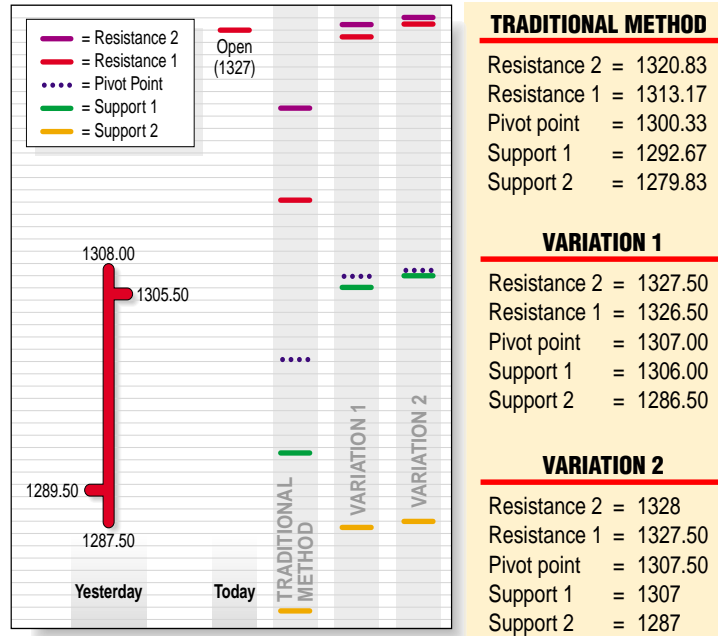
= Resistance 2
= Resistance 1
= Pivot Point
= Support 1
= Support 2

Open
(1327)

1308.00
1305.50
1289.50
1287.50

Yesterday
Today
TRADITIONAL METHOD
VARIATION 1
VARIATION 2

TRADITIONAL METHOD

| | |
|---|---|
| Resistance 2 | = 1320.83 |
| Resistance 1 | = 1313.17 |
| Pivot point | = 1300.33 |
| Support 1 | = 1292.67 |
| Support 2 | = 1279.83 |

VARIATION 1

| | |
|---|---|
| Resistance 2 | = 1327.50 |
| Resistance 1 | = 1326.50 |
| Pivot point | = 1307.00 |
| Support 1 | = 1306.00 |
| Support 2 | = 1286.50 |

VARIATION 2

| | |
|---|---|
| Resistance 2 | = 1328 |
| Resistance 1 | = 1327.50 |
| Pivot point | = 1307.50 |
| Support 1 | = 1307 |
| Support 2 | = 1287 |